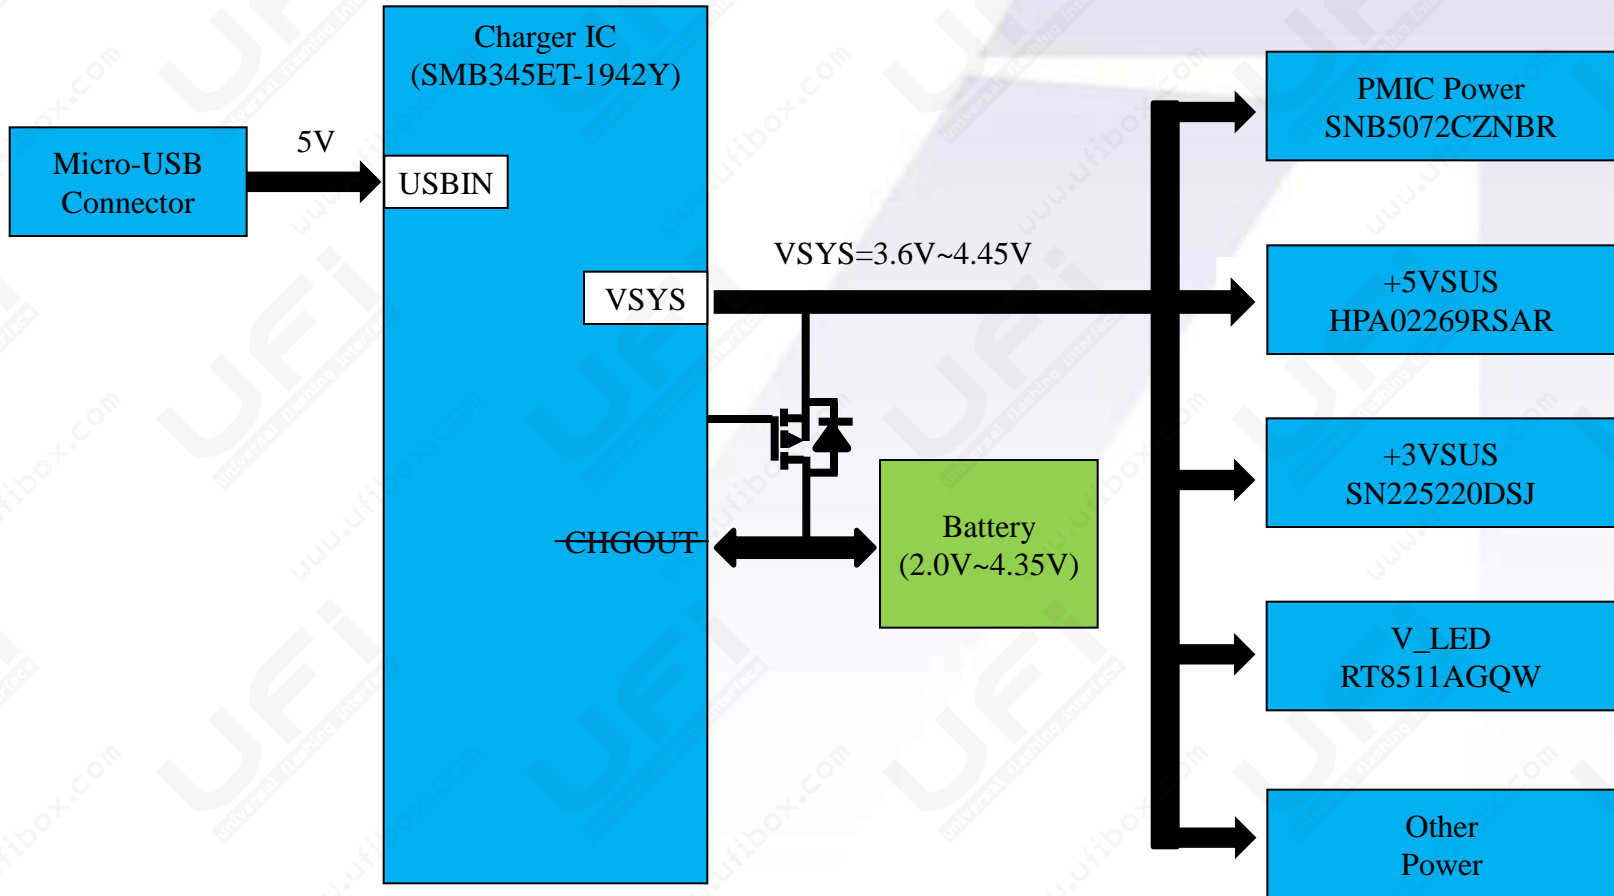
Micro-USB Connector

5V

Charger IC (SMB345ET-1942Y)

USBIN

VSYS

CHGOUT

VSYS=3.6V~4.45V

Battery (2.0V~4.35V)

PMIC Power SNB5072CZNBR

+5VSUS HPA02269RSAR

+3VSUS SN225220DSJ

V_LED RT8511AGQW

Other Power